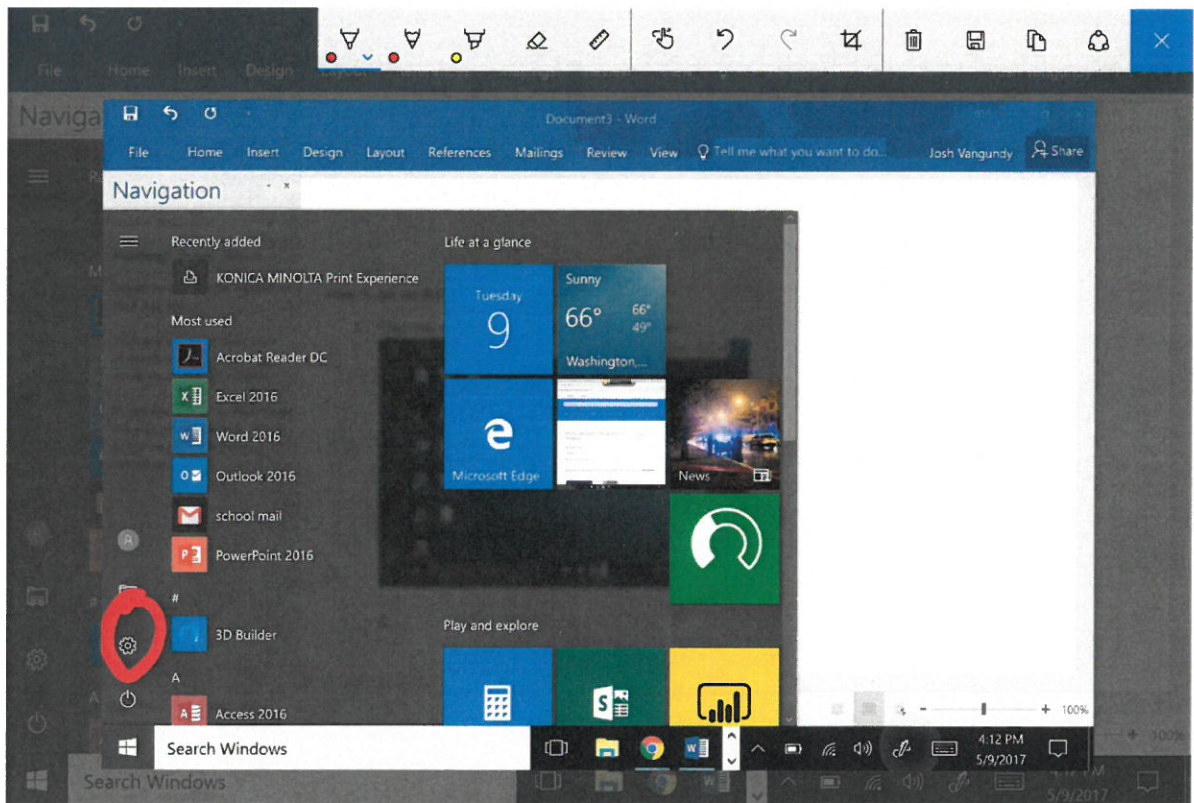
File Home Insert Design Layout

Naviga

Document3 - Word

File Home Insert Design Layout References Mailings Review View Tell me what you want to do... Josh Vangundy Share

Navigation

Recently added

KONICA MINOLTA Print Experience

Most used

Acrobat Reader DC

Excel 2016

Word 2016

Outlook 2016

school mail

PowerPoint 2016

#

3D Builder

A

Access 2016

Life at a glance

Tuesday 9

Sunny 66° 66° 49° Washington,...

Microsoft Edge

News

Play and explore

100%

Search Windows

4:12 PM 5/9/2017

Search Windows

100%